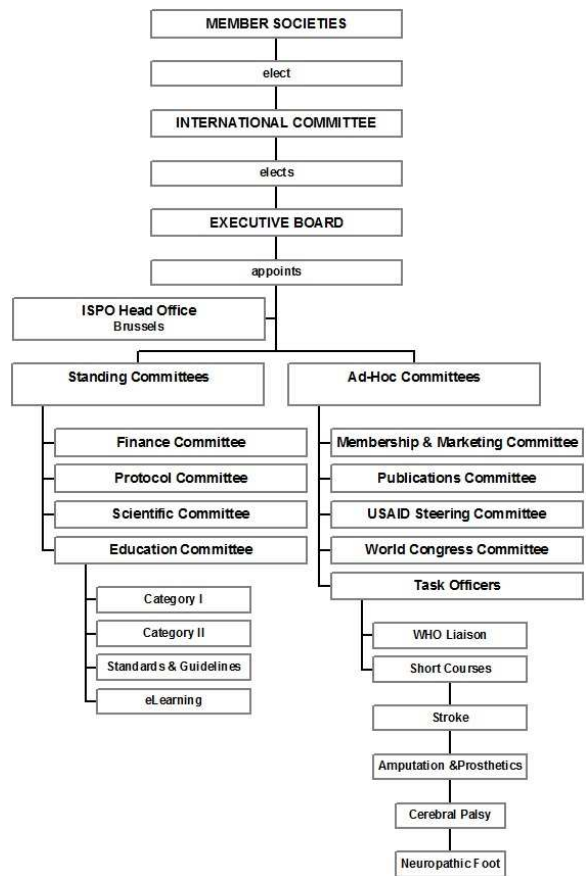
MEMBER SOCIETIES

elect

INTERNATIONAL COMMITTEE

elects

EXECUTIVE BOARD

appoints

ISPO Head Office
Brussels

Standing Committees

Finance Committee

Protocol Committee

Scientific Committee

Education Committee

Category I

Category II

Standards & Guidelines

eLearning

Ad-Hoc Committees

Membership & Marketing Committee

Publications Committee

USAID Steering Committee

World Congress Committee

Task Officers

WHO Liaison

Short Courses

Stroke

Amputation &Prosthetics

Cerebral Palsy

Neuropathic Foot